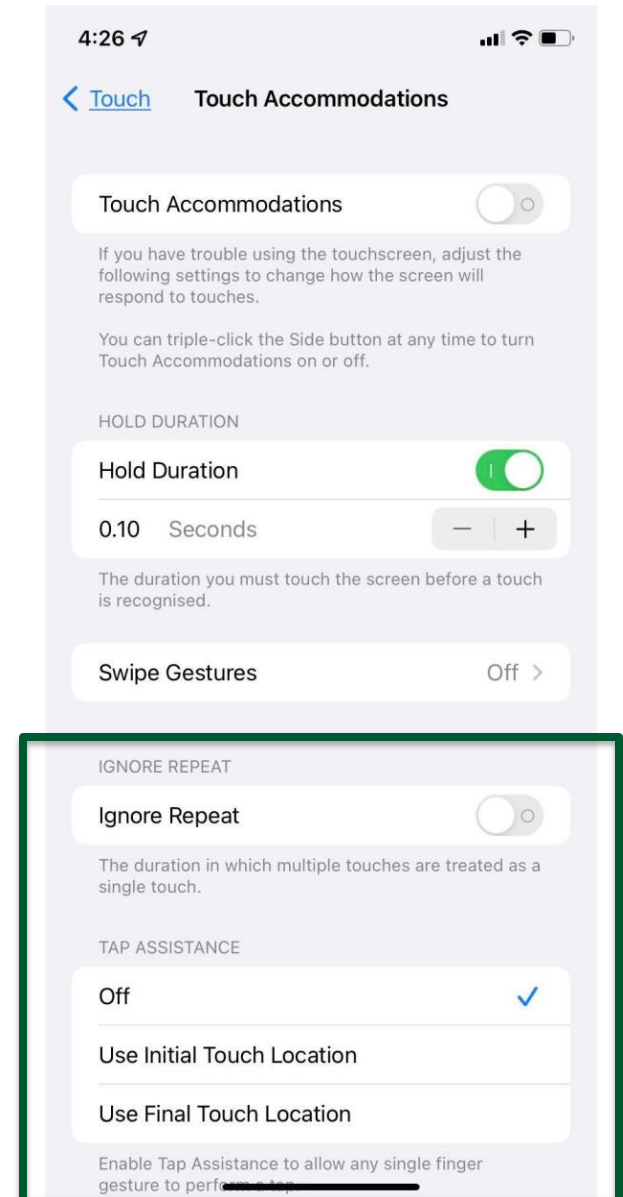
4:26

Touch Touch Accommodations

Touch Accommodations

If you have trouble using the touchscreen, adjust the following settings to change how the screen will respond to touches.

You can triple-click the Side button at any time to turn Touch Accommodations on or off.

HOLD DURATION

Hold Duration

0.10 Seconds − +

The duration you must touch the screen before a touch is recognised.

Swipe Gestures Off >

IGNORE REPEAT

Ignore Repeat

The duration in which multiple touches are treated as a single touch.

TAP ASSISTANCE

Off ✓

Use Initial Touch Location

Use Final Touch Location

Enable Tap Assistance to allow any single finger gesture to perf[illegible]